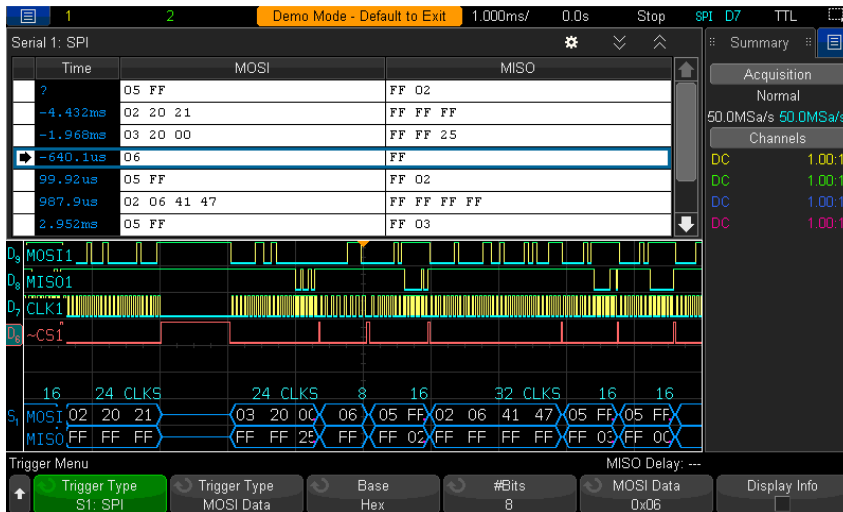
1 2 Demo Mode - Default to Exit 1.000ms/ 0.0s Stop SPI D7 TTL

Serial 1: SPI

| Time | MOSI | MISO |
|---|---|---|
| ? | 05 FF | FF 02 |
| -4.432ms | 02 20 21 | FF FF FF |
| -1.968ms | 03 20 00 | FF FF 25 |
| -640.1us | 06 | FF |
| 99.92us | 05 FF | FF 02 |
| 987.9us | 02 06 41 47 | FF FF FF FF |
| 2.952ms | 05 FF | FF 03 |

Summary

Acquisition
Normal
50.0MSa/s 50.0MSa/s

Channels
DC 1.00:1
DC 1.00:1
DC 1.00:1
DC 1.00:1

D9 MOSI1
D8 MISO1
D7 CLK1
D6 ~CS1

16 24 CLKS 24 CLKS 8 16 32 CLKS 16 16
S1 MOSI 02 20 21 03 20 00 06 05 FF 02 06 41 47 05 FF 05 FF
MISO FF FF FF FF FF 25 FF FF 02 FF FF FF FF FF 03 FF 00

Trigger Menu MISO Delay: ---

Trigger Type S1: SPI | Trigger Type MOSI Data | Base Hex | #Bits 8 | MOSI Data 0x06 | Display Info